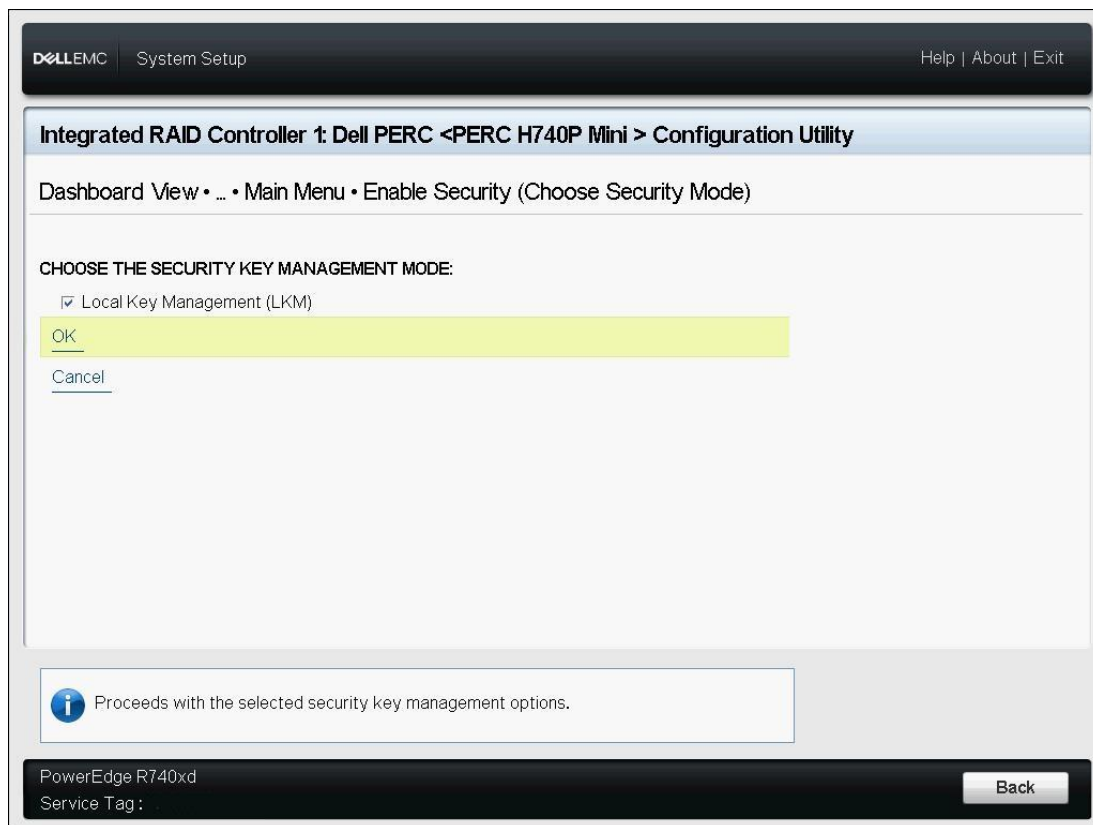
DELLEMC System Setup

Help | About | Exit

Integrated RAID Controller 1: Dell PERC <PERC H740P Mini > Configuration Utility

Dashboard View • ... • Main Menu • Enable Security (Choose Security Mode)

CHOOSE THE SECURITY KEY MANAGEMENT MODE:

☑ Local Key Management (LKM)

OK

Cancel

Proceeds with the selected security key management options.

PowerEdge R740xd
Service Tag :

Back